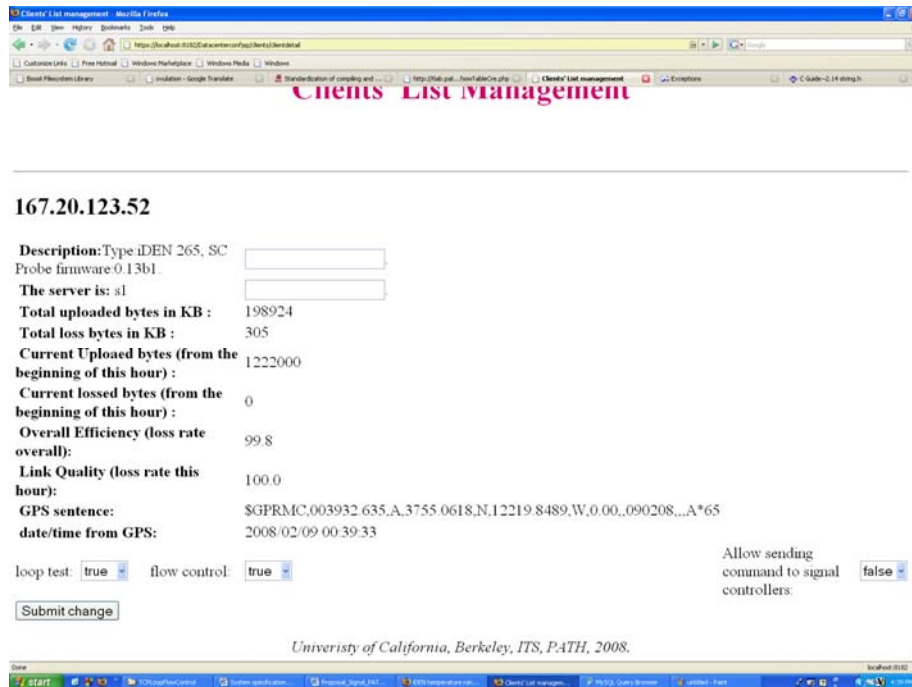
Clients' List management - Mozilla Firefox

File Edit View History Bookmarks Tools Help

https://localhost:8182/Datacenterconfig/clients/clientdetail

Customize Links | Free Hotmail | Windows Marketplace | Windows Media | Windows

Boost Filesystem Library | ovulation - Google Translate | Standardization of compiling and ... | http://lab.pat...howTableCre.php | Clients' List management | Exceptions | C Guide--2.14 string.h

Clients' List Management

167.20.123.52

| | |
|---|---|
| **Description:** Type:iDEN 265, SC Probe firmware:0.13b1. | |
| **The server is:** s1 | |
| **Total uploaded bytes in KB :** | 198924 |
| **Total loss bytes in KB :** | 305 |
| **Current Uploaed bytes (from the beginning of this hour) :** | 1222000 |
| **Current lossed bytes (from the beginning of this hour) :** | 0 |
| **Overall Efficiency (loss rate overall):** | 99.8 |
| **Link Quality (loss rate this hour):** | 100.0 |
| **GPS sentence:** | $GPRMC,003932.635,A,3755.0618,N,12219.8489,W,0.00,,090208,,,A*65 |
| **date/time from GPS:** | 2008/02/09 00:39:33 |

loop test: true flow control: true Allow sending command to signal controllers: false

Submit change

Univeristy of California, Berkeley, ITS, PATH, 2008.

Done

localhost:8182

start TCM_LoopFlowControl | System specification... | Proposal_Signal_PAT... | iDEN temperature can... | Clients' List managem... | MySQL Query Browser | untitled - Paint